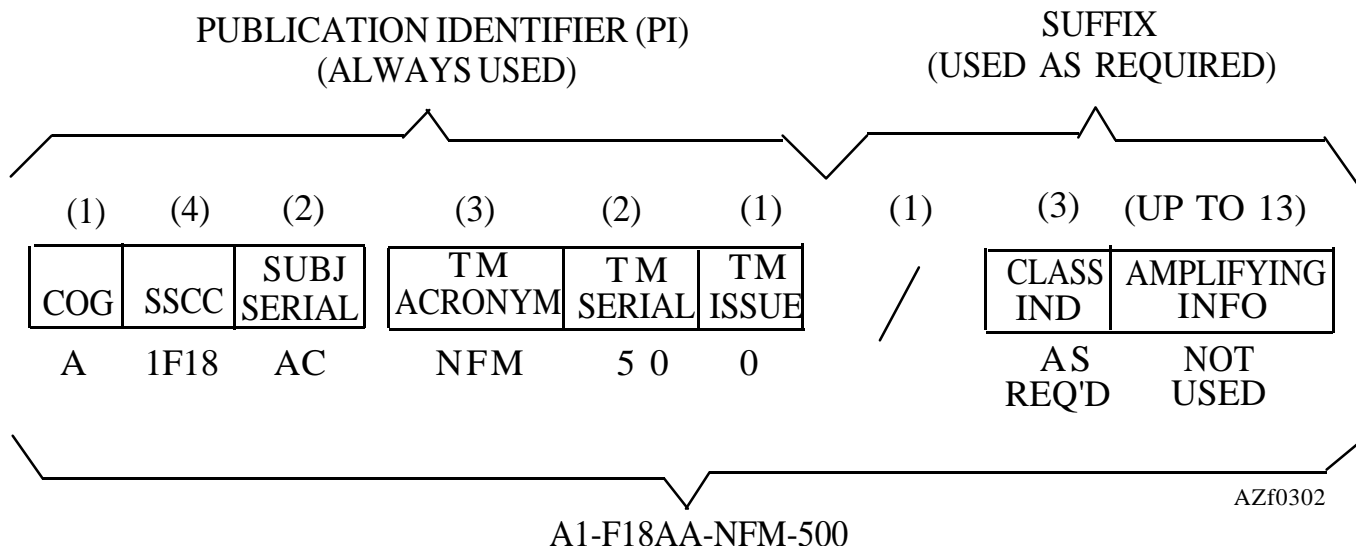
PUBLICATION IDENTIFIER (PI)
(ALWAYS USED)

SUFFIX
(USED AS REQUIRED)

| (1) | (4) | (2) | (3) | (2) | (1) | (1) | (3) | (UP TO 13) |
|---|---|---|---|---|---|---|---|---|
| COG | SSCC | SUBJ SERIAL | TM ACRONYM | TM SERIAL | TM ISSUE | / | CLASS IND | AMPLIFYING INFO |
| A | 1F18 | AC | NFM | 5 0 | 0 | | AS REQ'D | NOT USED |

AZf0302

A1-F18AA-NFM-500